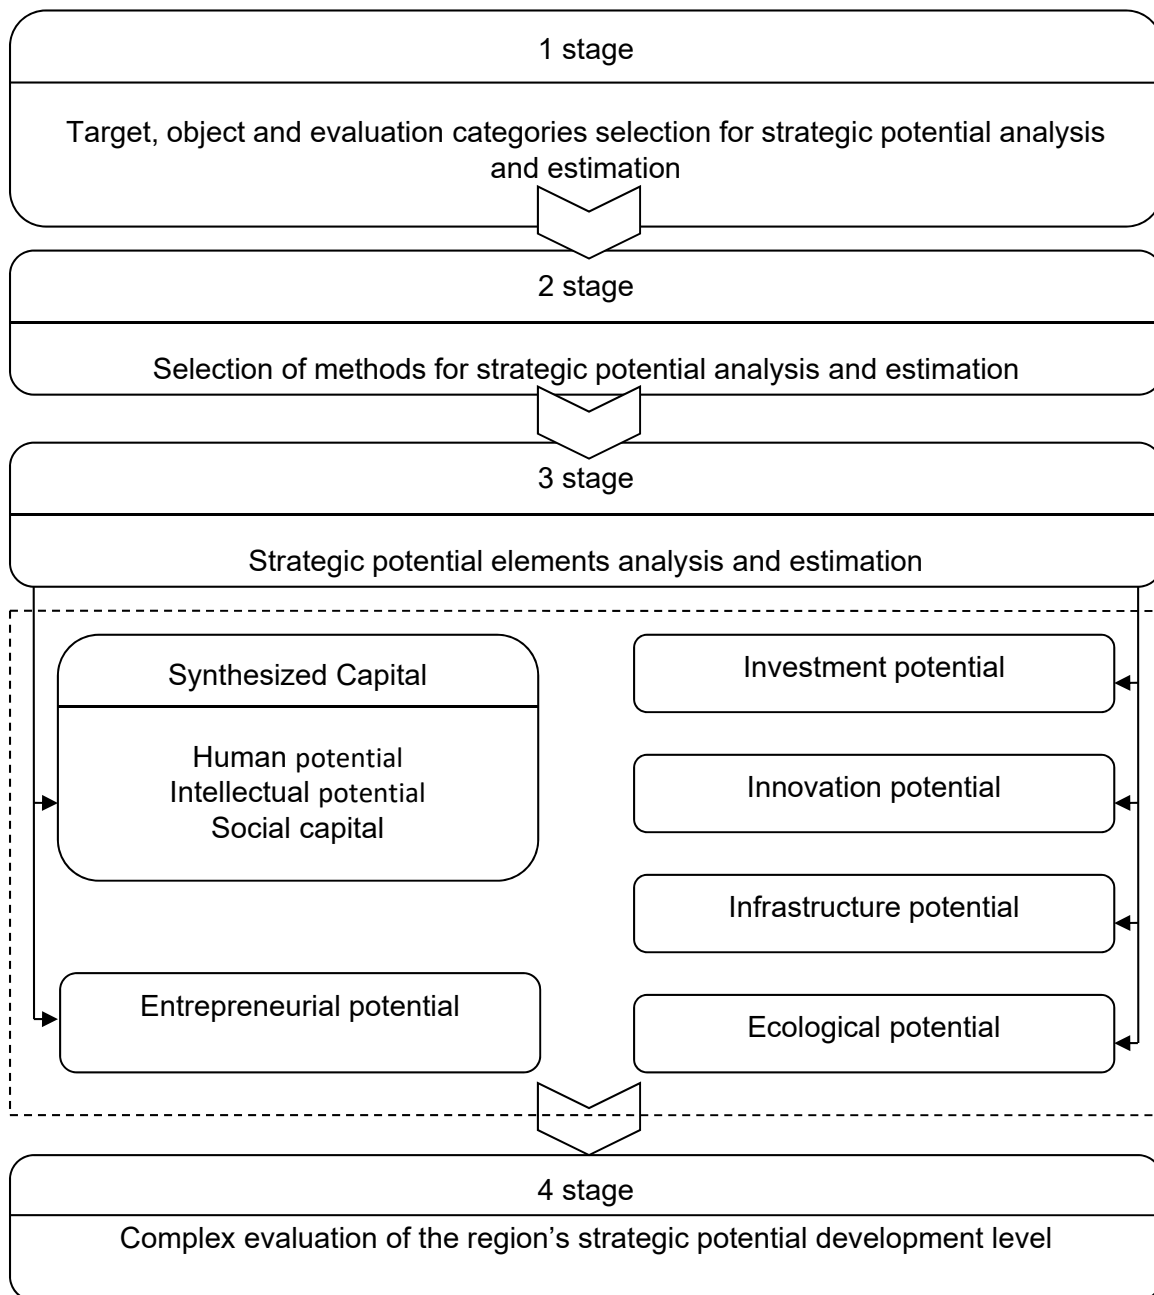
1 stage

Target, object and evaluation categories selection for strategic potential analysis and estimation

2 stage

Selection of methods for strategic potential analysis and estimation

3 stage

Strategic potential elements analysis and estimation

Synthesized Capital

Human potential
Intellectual potential
Social capital

Entrepreneurial potential

Investment potential

Innovation potential

Infrastructure potential

Ecological potential

4 stage

Complex evaluation of the region's strategic potential development level